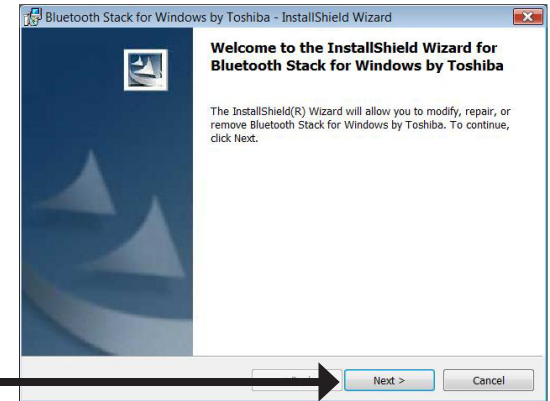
Bluetooth Stack for Windows by Toshiba - InstallShield Wizard

Welcome to the InstallShield Wizard for Bluetooth Stack for Windows by Toshiba

The InstallShield(R) Wizard will allow you to modify, repair, or remove Bluetooth Stack for Windows by Toshiba. To continue, click Next.

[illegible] Next > Cancel